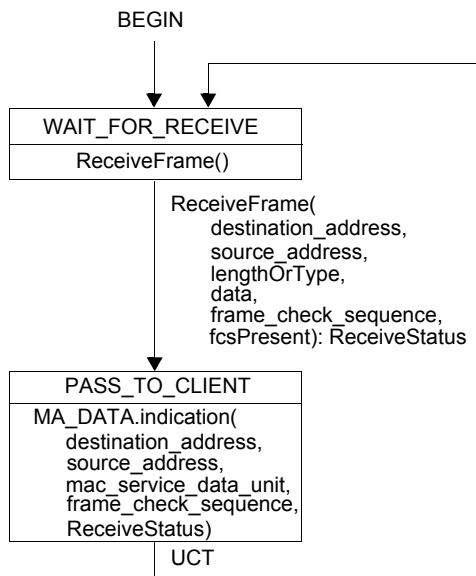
BEGIN

WAIT_FOR_RECEIVE

ReceiveFrame()

ReceiveFrame(
destination_address,
source_address,
lengthOrType,
data,
frame_check_sequence,
fcsPresent): ReceiveStatus

PASS_TO_CLIENT

MA_DATA.indication(
destination_address,
source_address,
mac_service_data_unit,
frame_check_sequence,
ReceiveStatus)

UCT